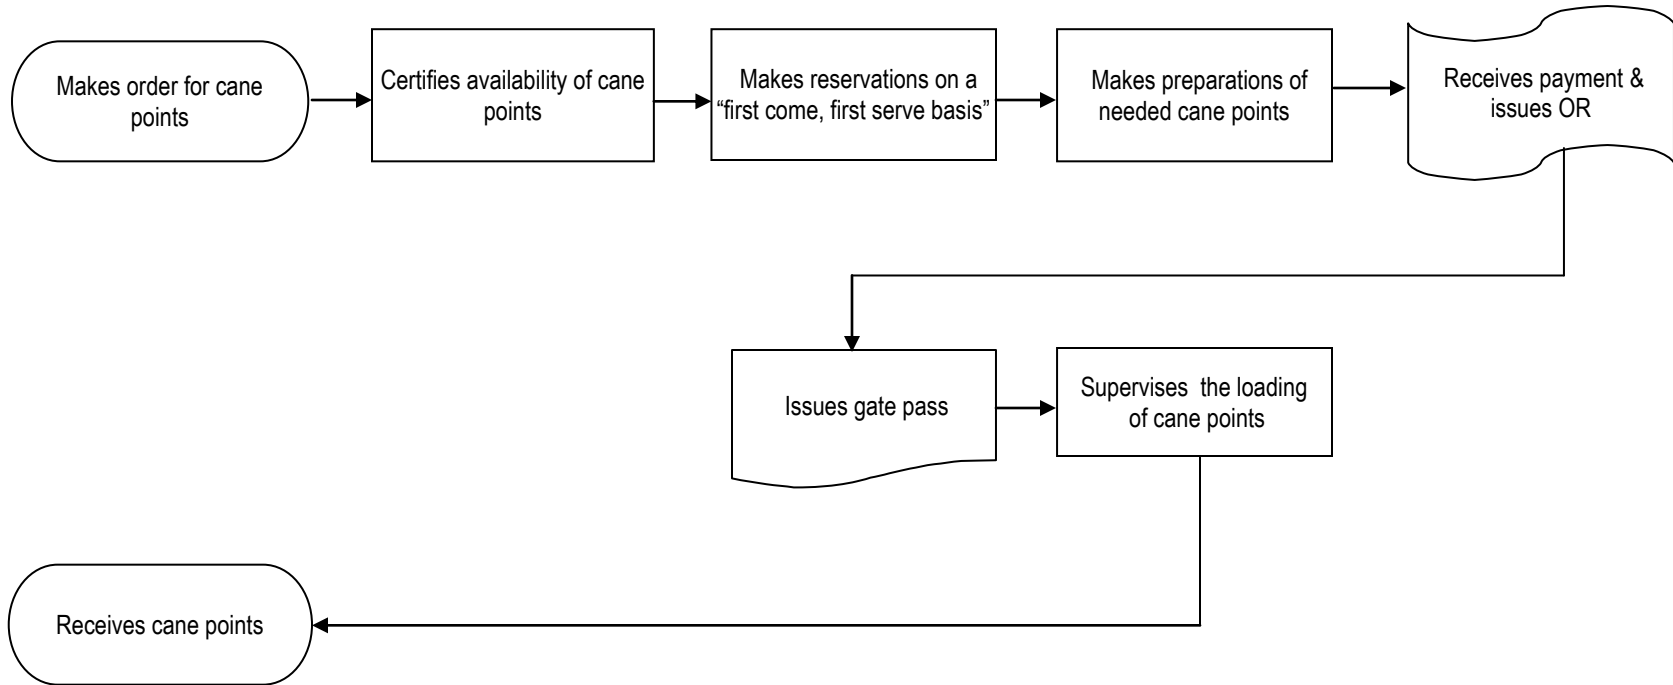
Makes order for cane points

Certifies availability of cane points

Makes reservations on a "first come, first serve basis"

Makes preparations of needed cane points

Receives payment & issues OR

Issues gate pass

Supervises the loading of cane points

Receives cane points